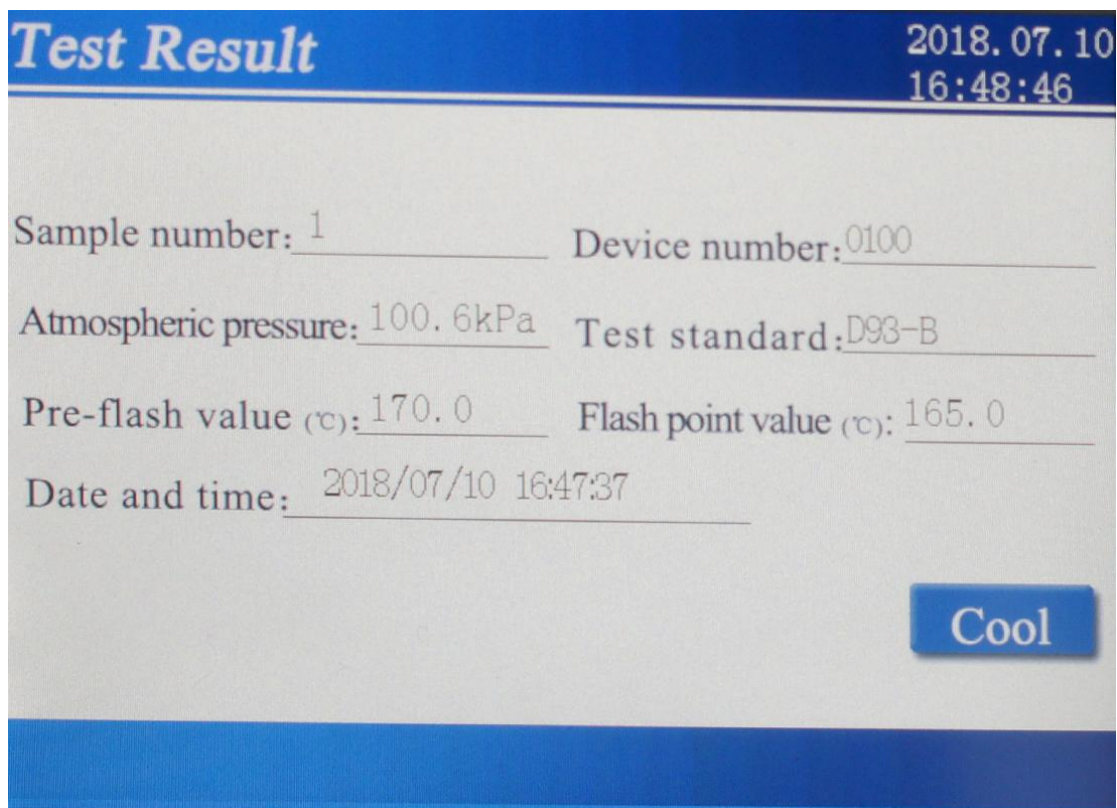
Test Result

2018. 07. 10
16:48:46

Sample number: 1

Device number: 0100

Atmospheric pressure: 100. 6kPa

Test standard: D93-B

Pre-flash value (℃): 170. 0

Flash point value (℃): 165. 0

Date and time: 2018/07/10 16:47:37

Cool